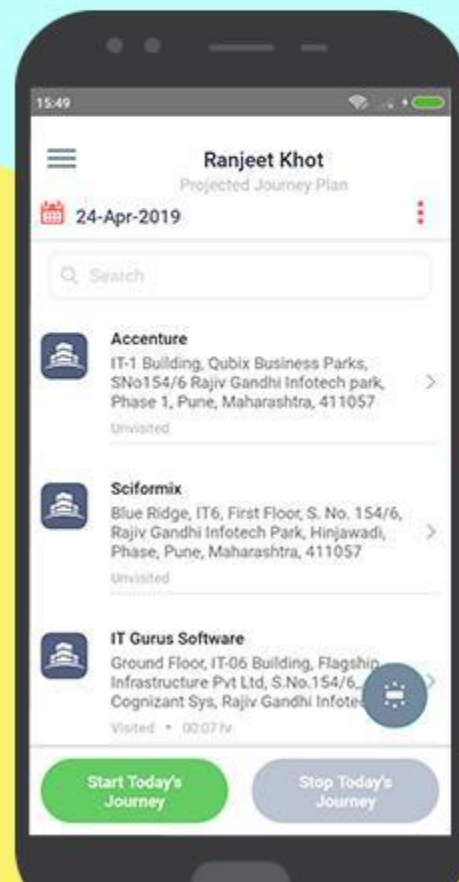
15:49

Ranjeet Khot
Projected Journey Plan

24-Apr-2019

Search

Accenture
IT-1 Building, Qubix Business Parks, SNo154/6 Rajiv Gandhi Infotech park, Phase 1, Pune, Maharashtra, 411057
Unvisited

Sciformix
Blue Ridge, IT6, First Floor, S. No. 154/6, Rajiv Gandhi Infotech Park, Hinjawadi, Phase, Pune, Maharashtra, 411057
Unvisited

IT Gurus Software
Ground Floor, IT-06 Building, Flagship Infrastructure Pvt Ltd, S.No.154/6, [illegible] Cognizant Sys, Rajiv Gandhi Infote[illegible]
Visited • 00:07 hr

Start Today's Journey

Stop Today's Journey